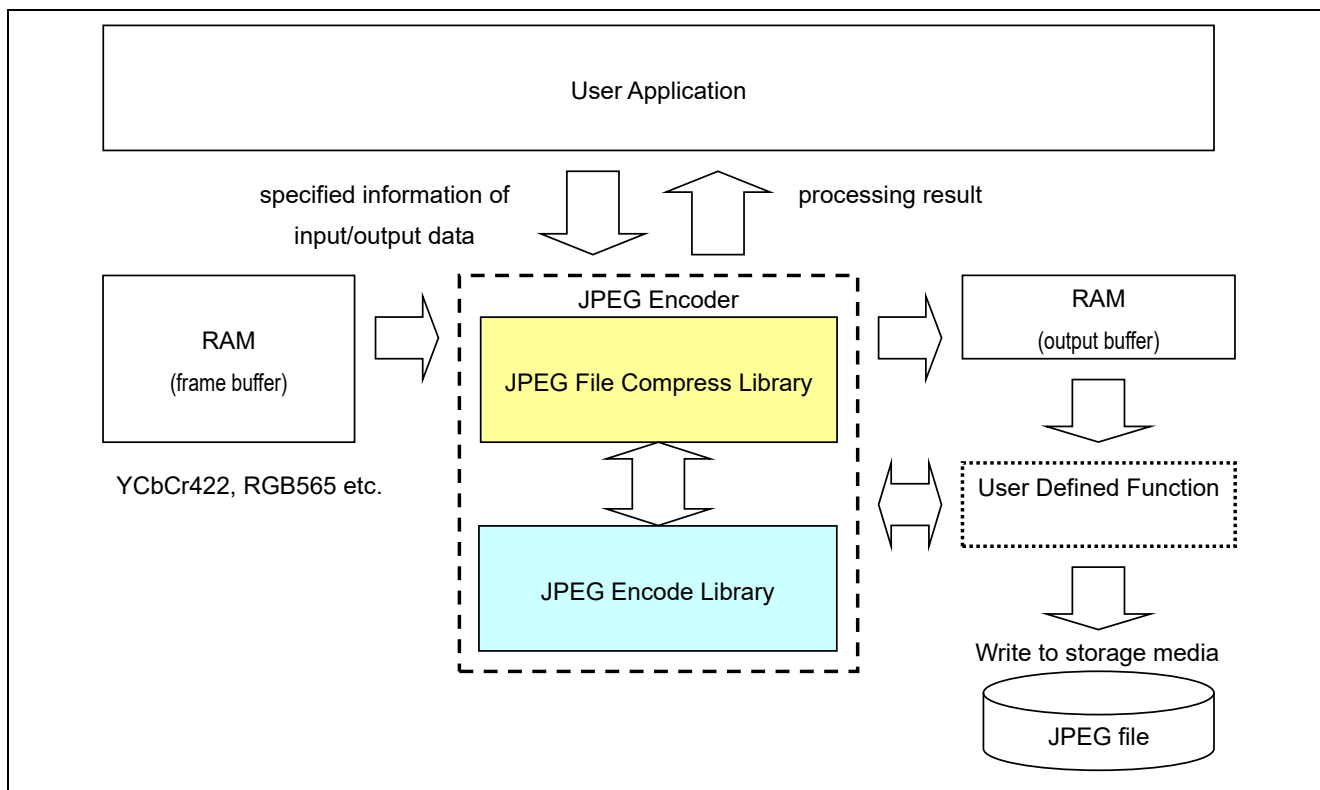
User Application

specified information of input/output data

processing result

RAM
(frame buffer)

YCbCr422, RGB565 etc.

JPEG Encoder

JPEG File Compress Library

JPEG Encode Library

RAM
(output buffer)

User Defined Function

Write to storage media

JPEG file